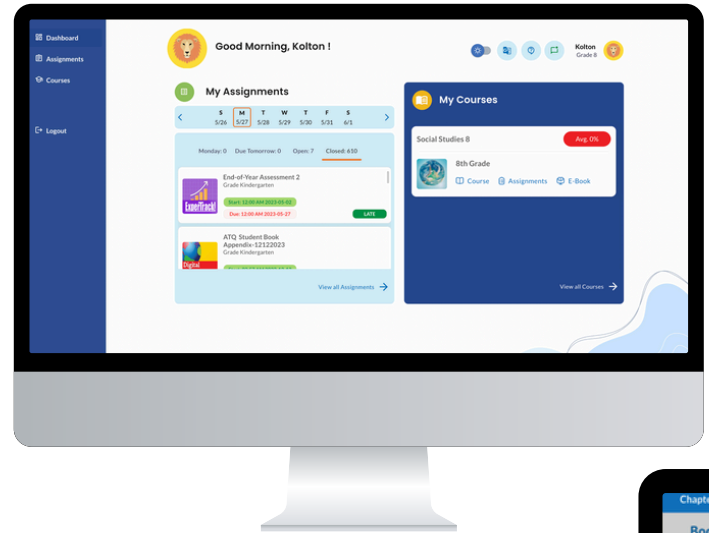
Dashboard
Assignments
Courses
Logout

Good Morning, Kolton !

Kolton
Grade 8

My Assignments

| S | M | T | W | T | F | S |
|---|---|---|---|---|---|---|
| 5/26 | 5/27 | 5/28 | 5/29 | 5/30 | 5/31 | 6/1 |

Monday: 0 Due Tomorrow: 0 Open: 7 Closed: 650

End-of-Year Assessment 2
Grade Kindergarten
Start: 12:00 AM 2023-05-02
Due: 12:00 AM 2023-05-27
LATE

ATQ Student Book Appendix-12122023
Grade Kindergarten
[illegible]

View all Assignments

My Courses

Social Studies 8
Avg. 0%
8th Grade
Course Assignments E-Book

View all Courses

Chapte
Boo